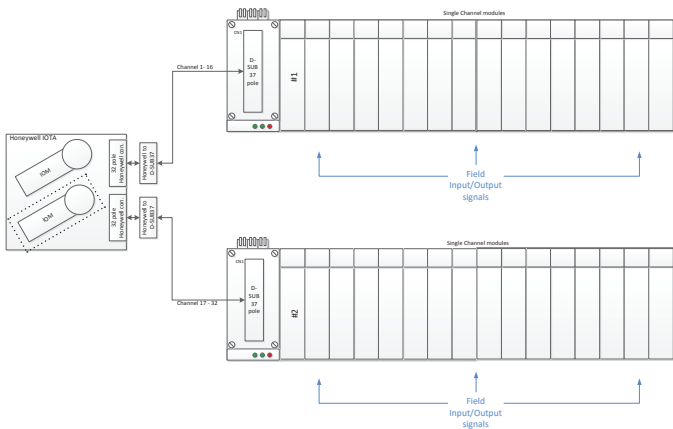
Single Channel modules

CN1

D-SUB 37 pole

#1

Channel 1- 16

Honeywell IOTA

IOM

IOM

32 pole Honeywell con.

Honeywell to D-SUB 37

32 pole Honeywell con.

Honeywell to D-SUB 37

Field Input/Output signals

Single Channel modules

CN1

D-SUB 37 pole

#2

Channel 17 - 32

Field Input/Output signals